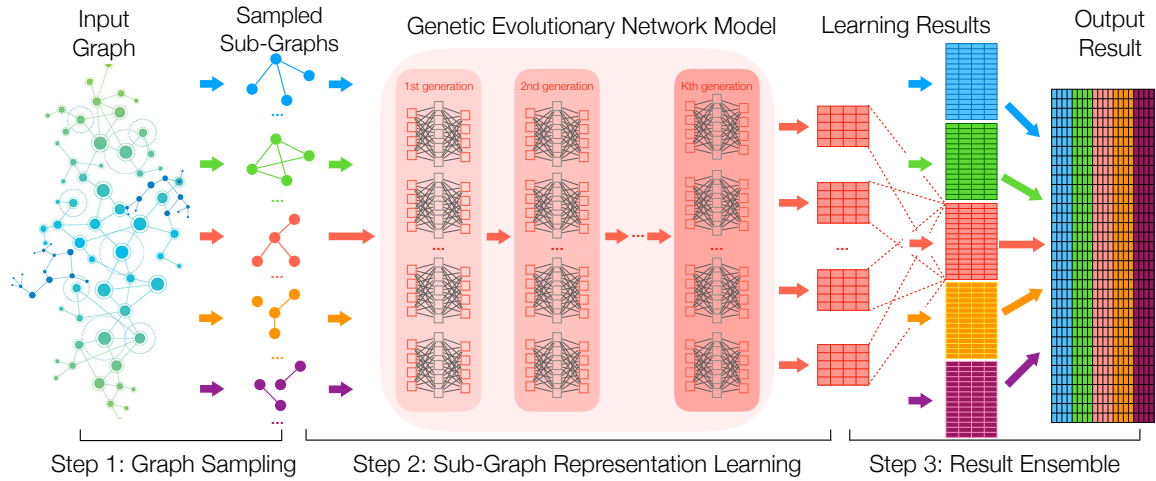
Input Graph

Sampled Sub-Graphs

...

...

...

...

...

Genetic Evolutionary Network Model

1st generation

2nd generation

Kth generation

...

...

...

...

Learning Results

...

Output Result

Step 1: Graph Sampling

Step 2: Sub-Graph Representation Learning

Step 3: Result Ensemble